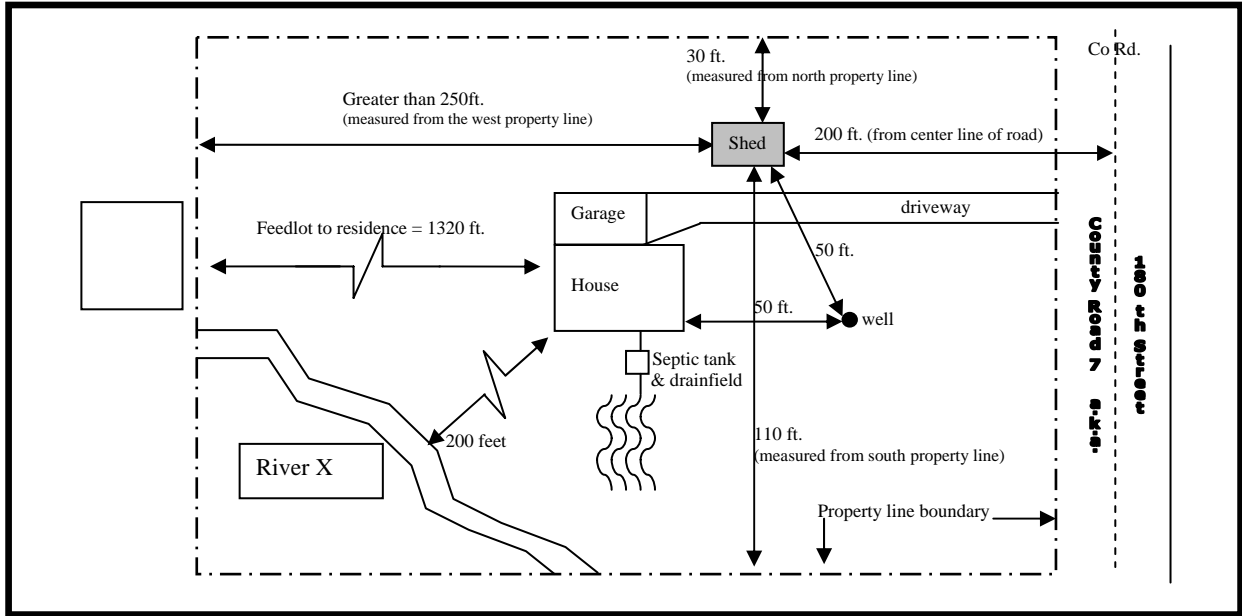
Co Rd.

30 ft.
(measured from north property line)

Greater than 250ft.
(measured from the west property line)

Shed

200 ft. (from center line of road)

Garage

driveway

Feedlot to residence = 1320 ft.

50 ft.

House

50 ft.

well

Septic tank & drainfield

County Road 7 a.k.a.

180 th Street

200 feet

110 ft.
(measured from south property line)

River X

Property line boundary